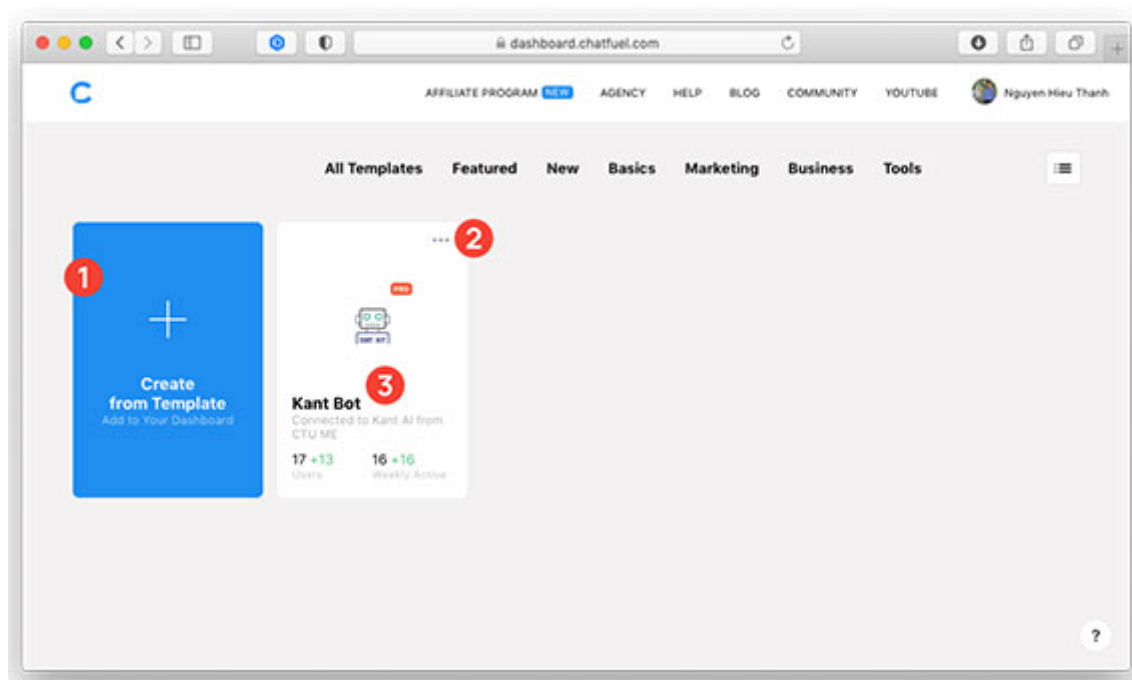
dashboard.chatfuel.com

C

AFFILIATE PROGRAM NEW AGENCY HELP BLOG COMMUNITY YOUTUBE Nguyen Hieu Thanh

All Templates Featured New Basics Marketing Business Tools

1

+

Create from Template
Add to Your Dashboard

2

PRO

KANT BOT

3

Kant Bot
Connected to Kant AI from CTU ME

17 +13
Users

16 +16
Weekly Active

?